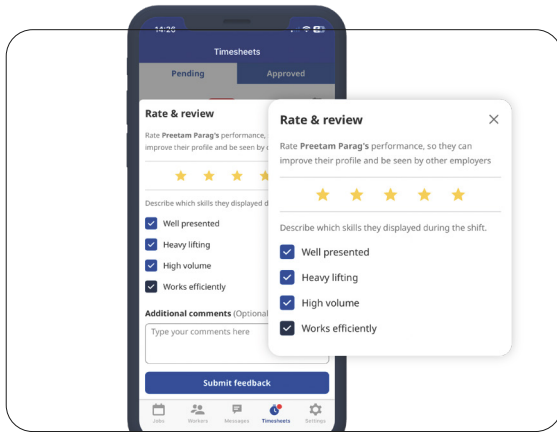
14:20

Timesheets

Pending

Approved

Rate & review

Rate Preetam Parag's performance, so they can improve their profile and be seen by other employers

Describe which skills they displayed during the shift.

Well presented

Heavy lifting

High volume

Works efficiently

Additional comments (Optional

Type your comments here

Submit feedback

Jobs

Workers

Messages

Timesheets

Settings